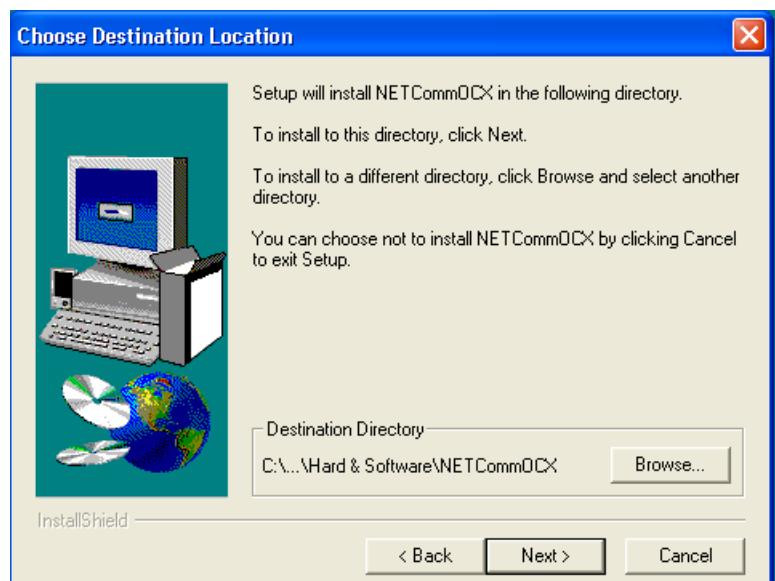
Choose Destination Location

Setup will install NETCommOCX in the following directory.

To install to this directory, click Next.

To install to a different directory, click Browse and select another directory.

You can choose not to install NETCommOCX by clicking Cancel to exit Setup.

Destination Directory

C:\...\Hard & Software\NETCommOCX

Browse...

InstallShield

< Back

Next >

Cancel